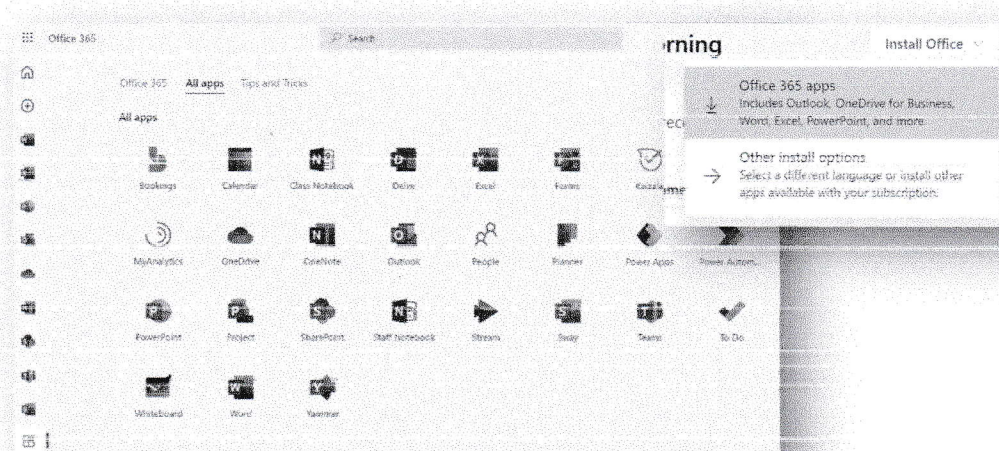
Office 365

Search

rning

Install Office

Office 365 All apps Tips and Tricks

All apps

Bookings Calendar Class Notebook Delve Excel Forms Kaizala

MyAnalytics OneDrive OneNote Outlook People Planner Power Apps Power Autom...

PowerPoint Project SharePoint Staff Notebook Stream Sway Teams To Do

Whiteboard Word Yammer

rec

me

Office 365 apps
Includes Outlook, OneDrive for Business, Word, Excel, PowerPoint, and more.

Other install options
Select a different language or install other apps available with your subscription.